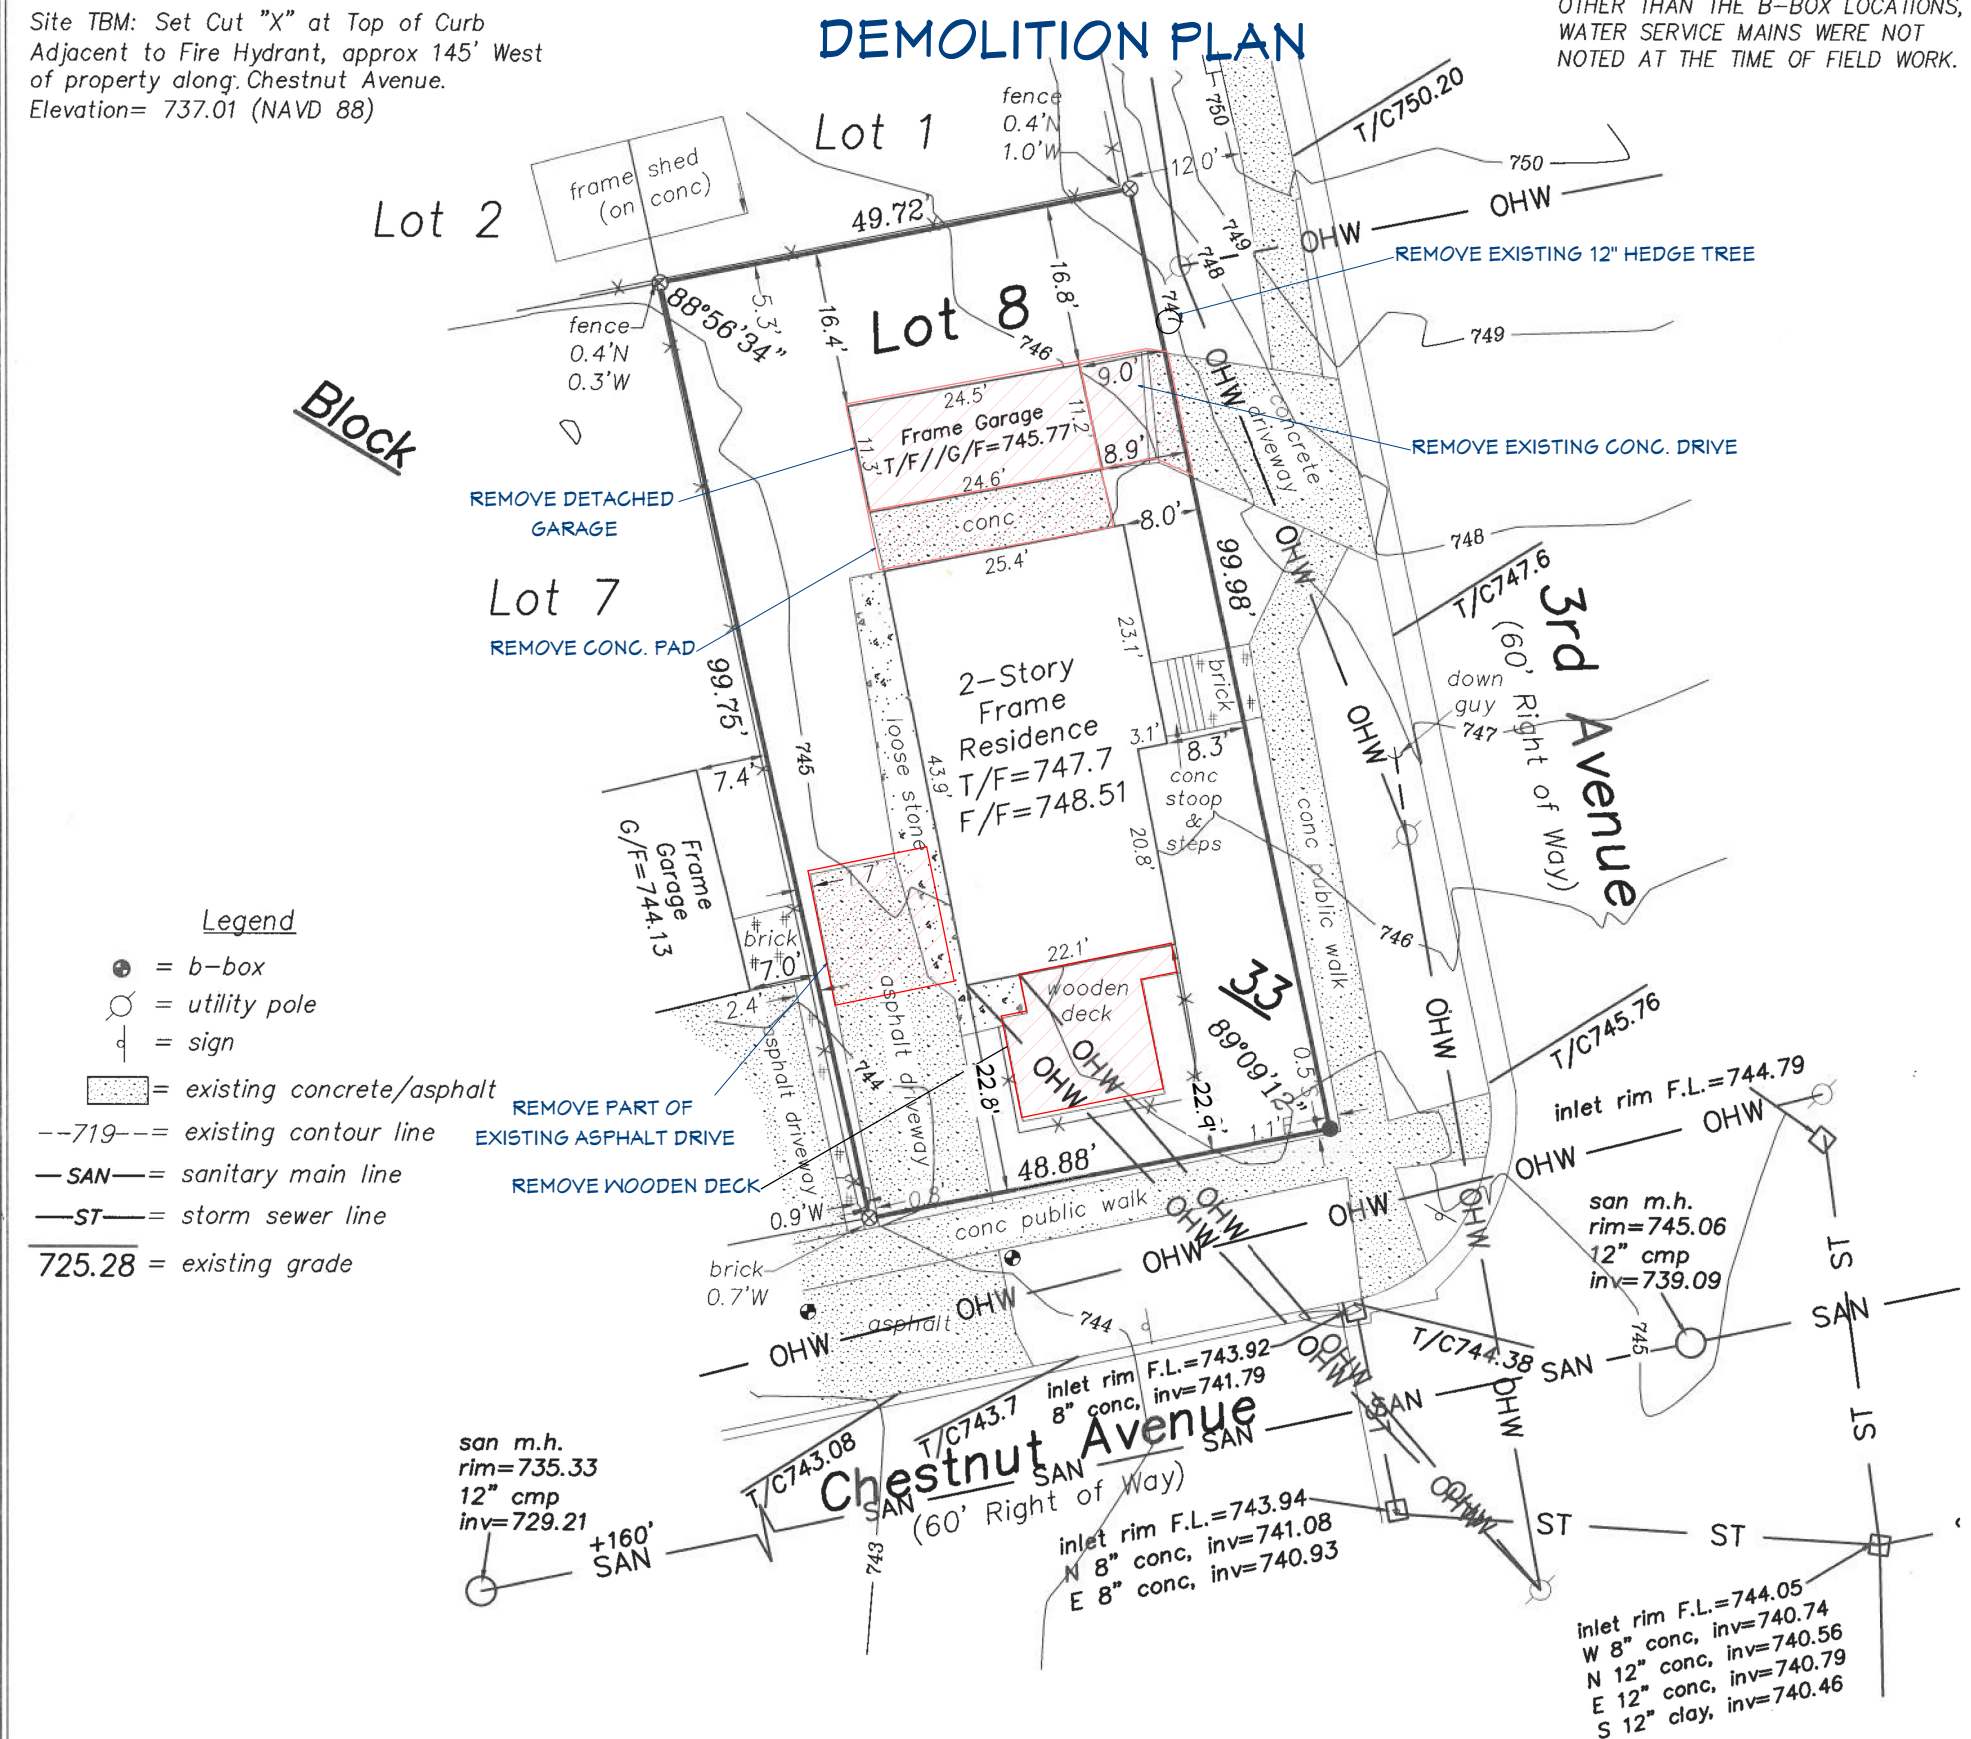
Site TBM: Set Cut "X" at Top of Curb Adjacent to Fire Hydrant, approx 145' West of property along Chestnut Avenue. Elevation= 737.01 (NAVD 88)

DEMOLITION PLAN

OTHER THAN THE B-BOX LOCATIONS, WATER SERVICE MAINS WERE NOT NOTED AT THE TIME OF FIELD WORK.

Lot 1

fence 0.4'N 1.0'W

Lot 2

frame shed (on conc)

49.72'

12.0'

T/C750.20

750

OHW

OHW

REMOVE EXISTING 12" HEDGE TREE

749

748

747

16.8'

16.4'

5.3'

88°56'34"

Lot 8

746

fence 0.4'N 0.3'W

Block

749

24.5'

9.0'

Frame Garage T/F//G/F=745.77

11.2'

11.3'

8.9'

24.6'

REMOVE EXISTING CONC. DRIVE

concrete driveway

REMOVE DETACHED GARAGE

conc

8.0'

25.4'

748

Lot 7

REMOVE CONC. PAD

99.98'

T/C747.6

3rd Avenue (60' Right of Way)

23.1'

2-Story Frame Residence T/F=747.7 F/F=748.51

brick

down guy

747

99.75'

745

7.4'

loose stone

43.9'

3.1'

8.3'

conc stoop & steps

OHW

conc public walk

Frame Garage G/F=744.13

20.8'

7'

brick

7.0'

22.1'

wooden deck

746

33

OHW

Legend

= b-box

= utility pole

= sign

= existing concrete/asphalt

--719-- = existing contour line

—SAN— = sanitary main line

—ST— = storm sewer line

725.28 = existing grade

2.4'

asphalt driveway

744

asphalt driveway

22.8'

OHW

OHW

89°09'12"

22.9'

0.5'

1.1'

T/C745.76

REMOVE PART OF EXISTING ASPHALT DRIVE

REMOVE WOODEN DECK

48.88'

inlet rim F.L.=744.79

OHW

OHW

0.9'W

0.8'

conc public walk

OHW

OHW

OHW

OHW

san m.h. rim=745.06 12" cmp inv=739.09

ST

brick 0.7'W

OHW

asphalt

OHW

744

OHW

SAN

T/C744.38

SAN

745

inlet rim F.L.=743.92 8" conc, inv=741.79

SAN

OHW

san m.h. rim=735.33 12" cmp inv=729.21

T/C743.08

T/C743.7

Chestnut Avenue (60' Right of Way)

SAN

SAN

SAN

ST

ST

ST

+160' SAN

743

inlet rim F.L.=743.94 N 8" conc, inv=741.08 E 8" conc, inv=740.93

OHW

inlet rim F.L.=744.05 W 8" conc, inv=740.74 N 12" conc, inv=740.56 E 12" conc, inv=740.79 S 12" clay, inv=740.46